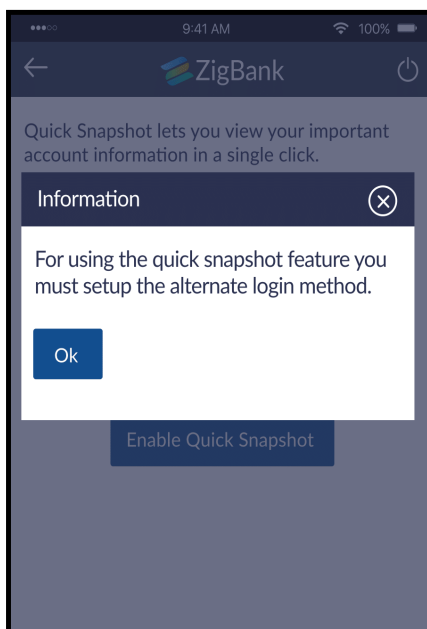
9:41 AM
100%

ZigBank

Quick Snapshot lets you view your important account information in a single click.

Information

For using the quick snapshot feature you must setup the alternate login method.

Ok

Enable Quick Snapshot